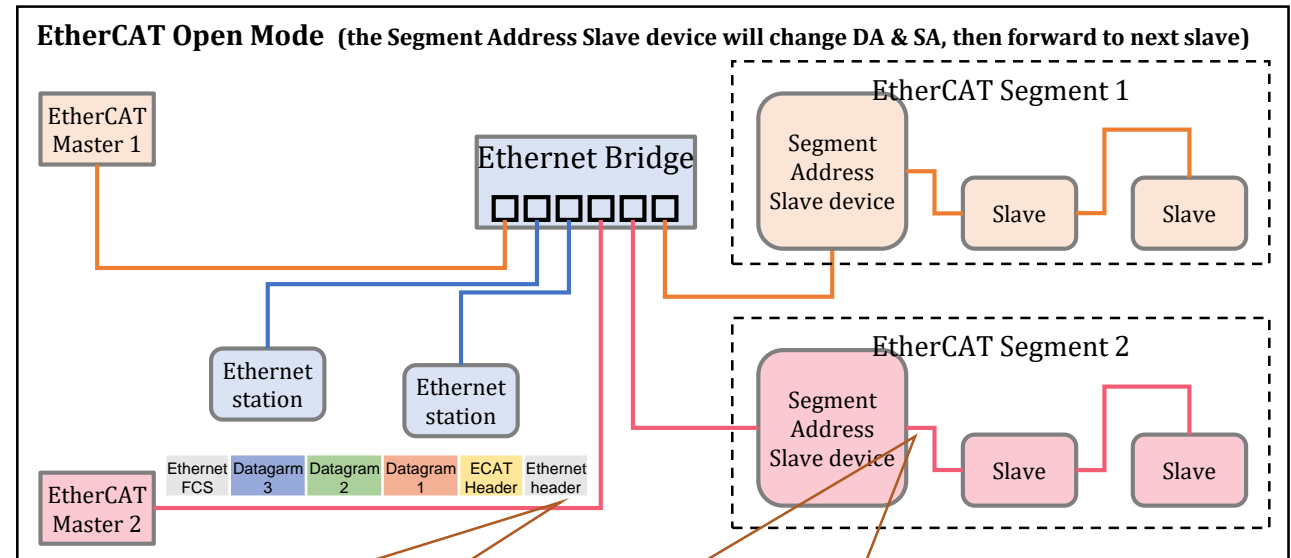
EtherCAT Open Mode (the Segment Address Slave device will change DA & SA, then forward to next slave)

EtherCAT Master 1

Ethernet Bridge

EtherCAT Segment 1

Segment Address Slave device

Slave

Slave

Ethernet station

Ethernet station

EtherCAT Segment 2

Segment Address Slave device

Slave

Slave

| Ethernet FCS | Datagarm 3 | Datagram 2 | Datagram 1 | ECAT Header | Ethernet header |
|---|---|---|---|---|---|

EtherCAT Master 2